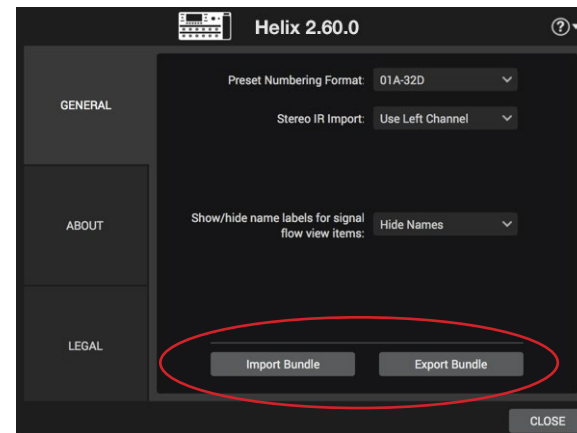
Helix 2.60.0

?

GENERAL

ABOUT

LEGAL

Preset Numbering Format: 01A-32D

Stereo IR Import: Use Left Channel

Show/hide name labels for signal flow view items: Hide Names

Import Bundle

Export Bundle

CLOSE